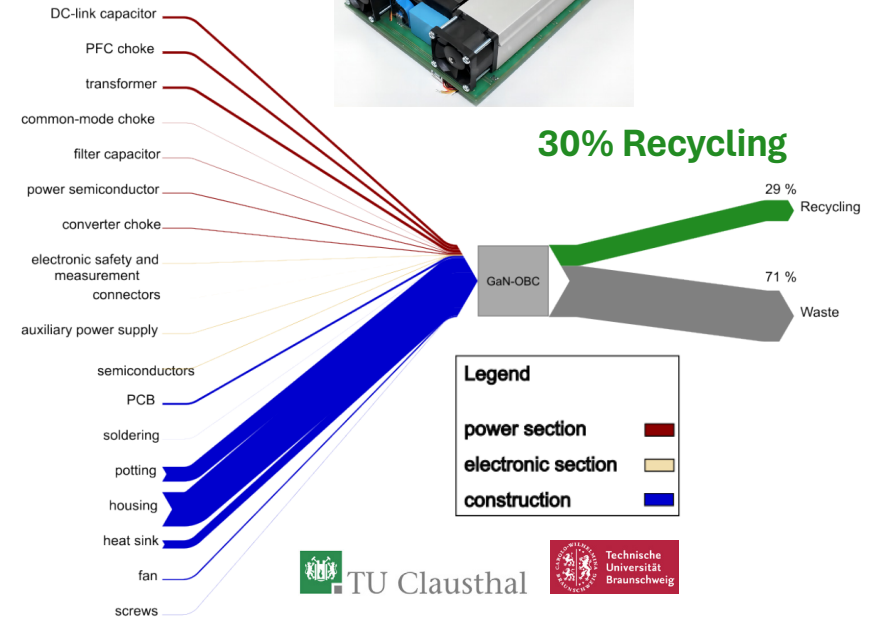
DC-link capacitor
PFC choke
transformer
common-mode choke
filter capacitor
power semiconductor
converter choke
electronic safety and measurement
connectors
auxiliary power supply
semiconductors
PCB
soldering
potting
housing
heat sink
fan
screws

30% Recycling

GaN-OBC

29 %
Recycling

71 %
Waste

Legend
power section
electronic section
construction

TU Clausthal

Technische Universität Braunschweig